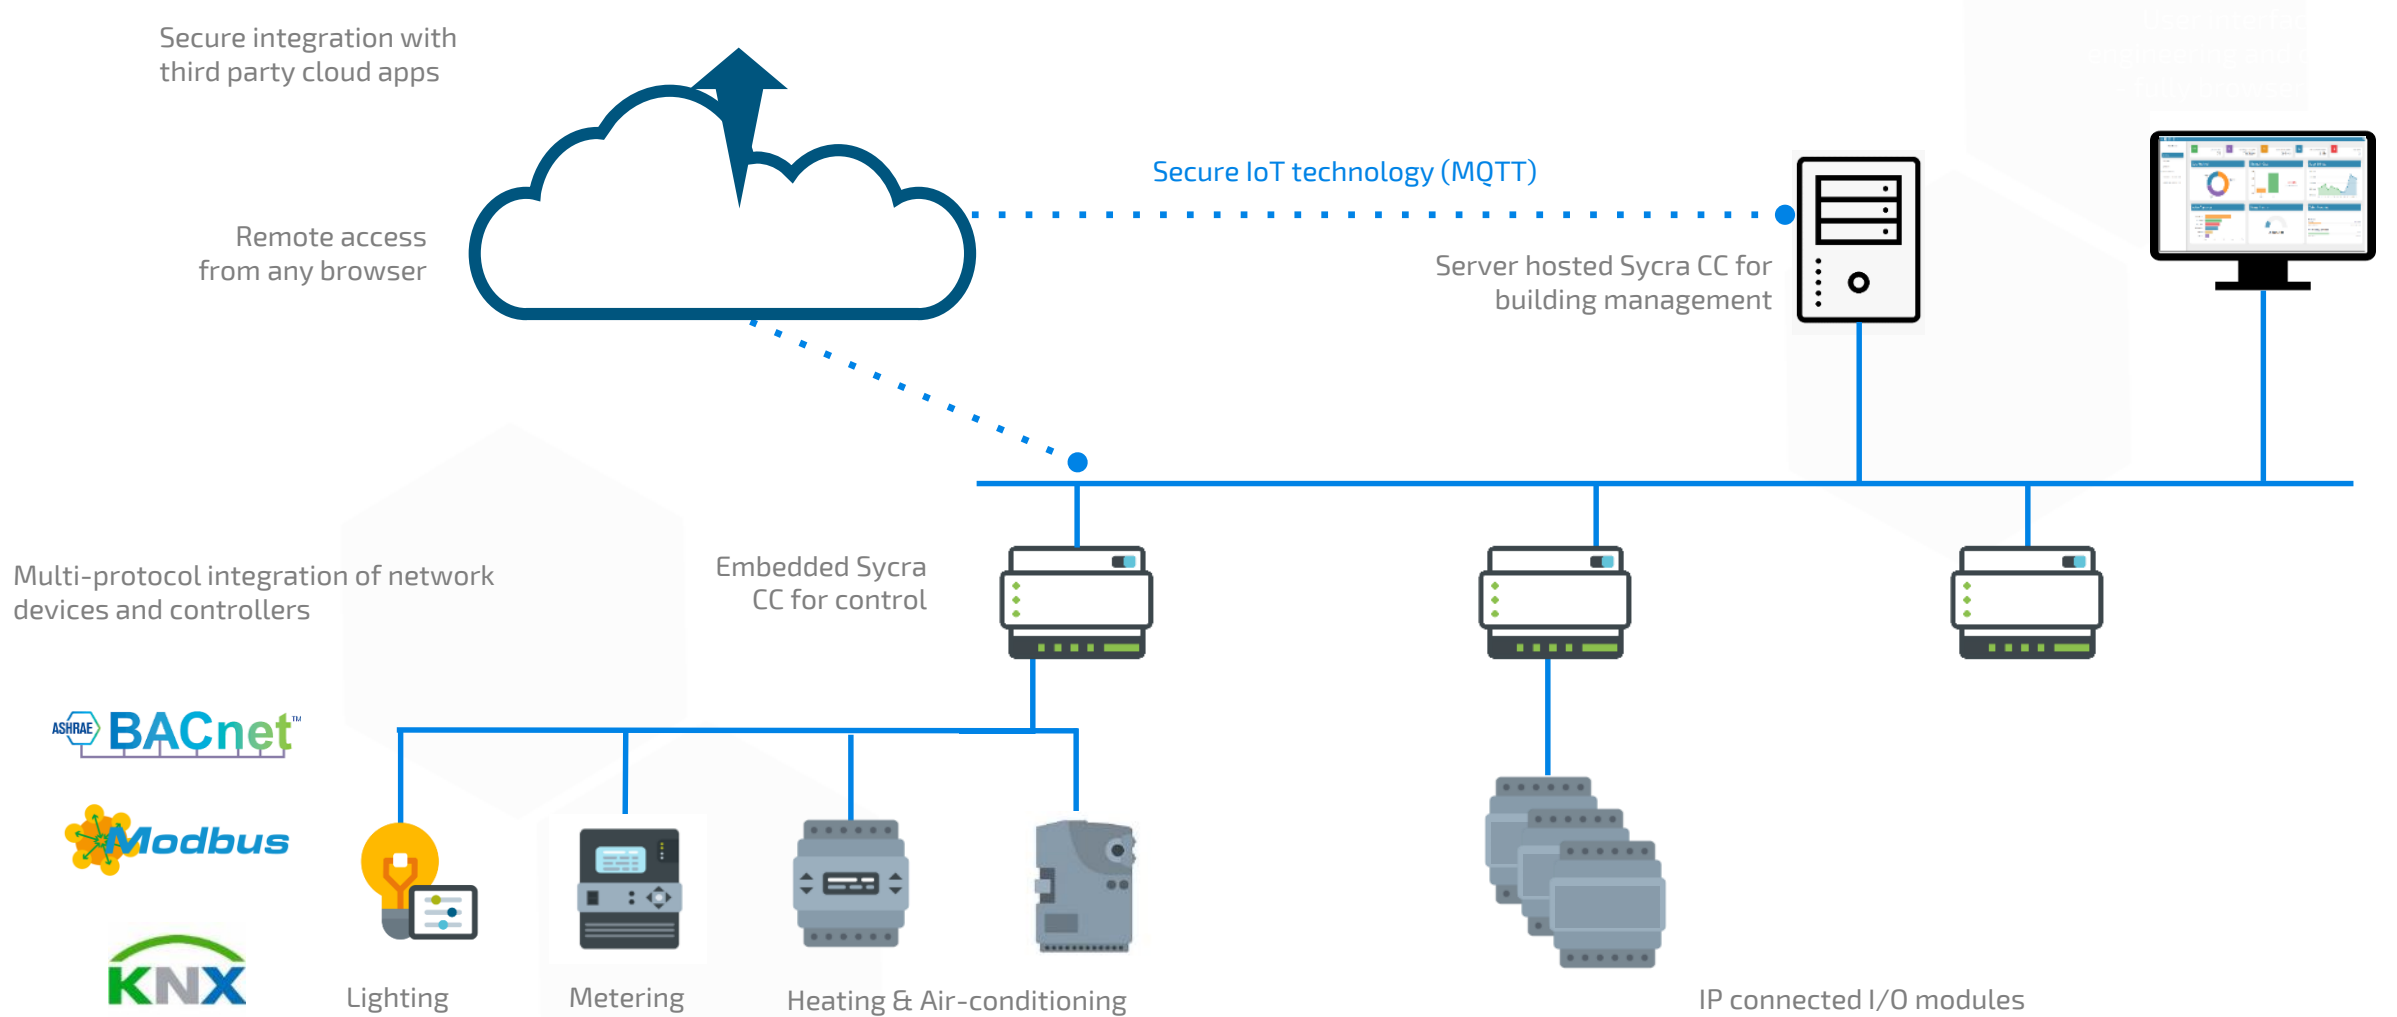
Secure integration with third party cloud apps

Remote access from any browser

Secure IoT technology (MQTT)

Server hosted Sycra CC for building management

Multi-protocol integration of network devices and controllers

Embedded Sycra CC for control

ASHRAE BACnet™

Modbus

KNX

Lighting

Metering

Heating & Air-conditioning

IP connected I/O modules